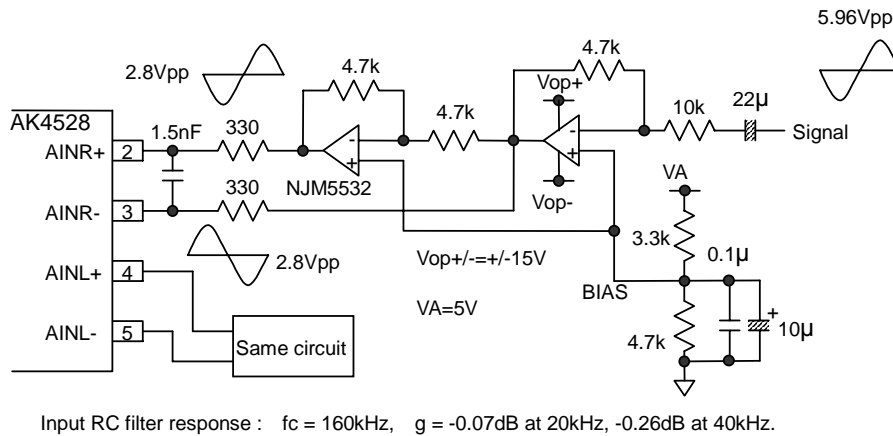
5.96Vpp

2.8Vpp

4.7k

4.7k

Vop+

AK4528

1.5nF

330

4.7k

10k

22μ

AINR+

2

Signal

NJM5532

Vop-

330

VA

AINR-

3

3.3k

0.1μ

2.8Vpp

Vop+/-=+/-15V

AINL+

4

BIAS

VA=5V

AINL-

5

Same circuit

4.7k

10μ

Input RC filter response : fc = 160kHz, g = -0.07dB at 20kHz, -0.26dB at 40kHz.